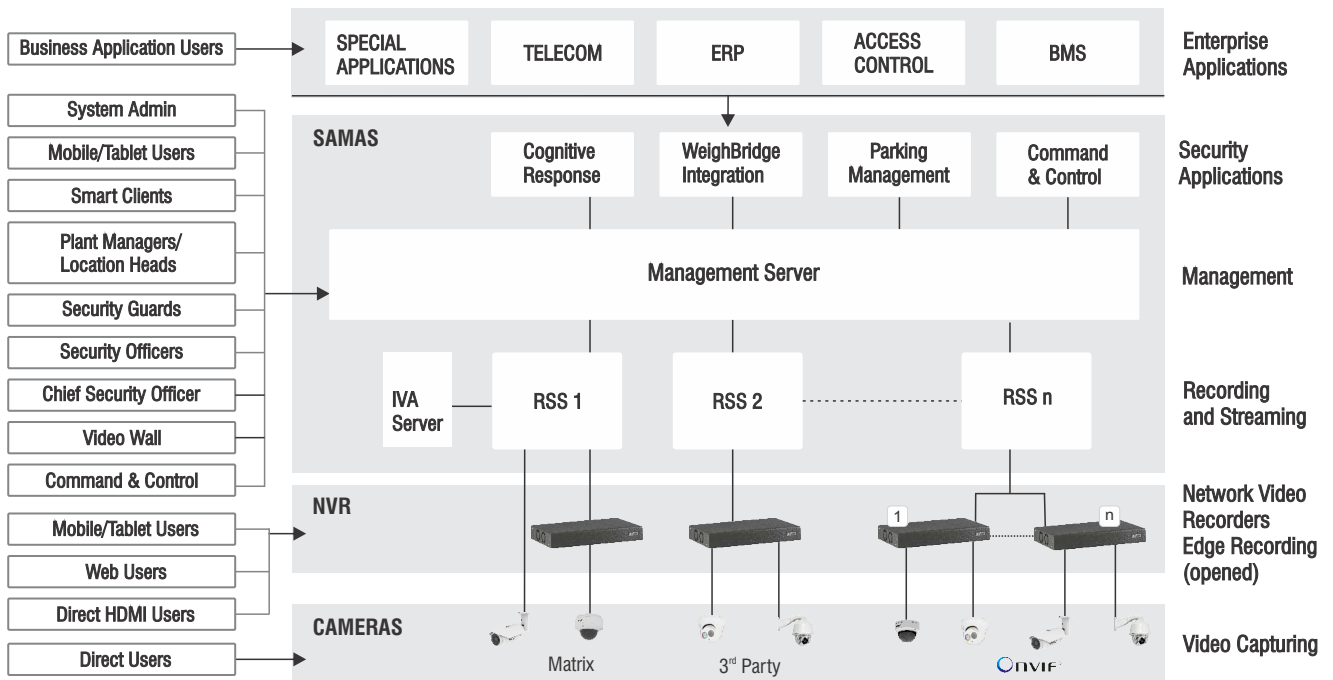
Business Application Users

SPECIAL APPLICATIONS
TELECOM
ERP
ACCESS CONTROL
BMS

Enterprise Applications

System Admin
Mobile/Tablet Users
Smart Clients
Plant Managers/ Location Heads
Security Guards
Security Officers
Chief Security Officer
Video Wall
Command & Control

SAMAS

Cognitive Response
WeighBridge Integration
Parking Management
Command & Control

Security Applications

Management Server

Management

IVA Server
RSS 1
RSS 2
RSS n

Recording and Streaming

Mobile/Tablet Users
Web Users
Direct HDMI Users

NVR

1
n

Network Video Recorders Edge Recording (opened)

Direct Users

CAMERAS

Matrix
3rd Party
Onvif

Video Capturing